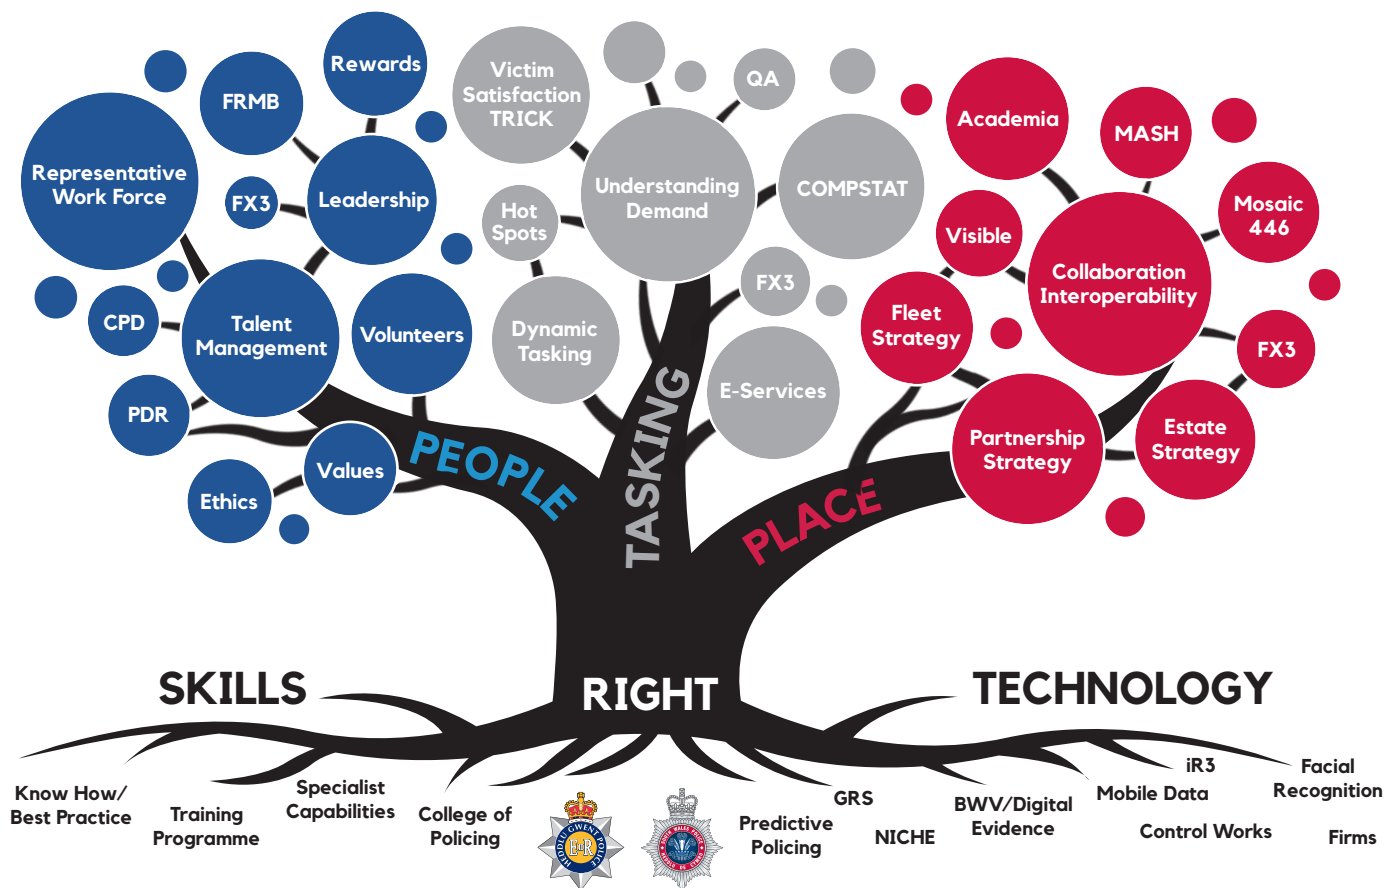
Rewards

FRMB

Representative Work Force

FX3

Leadership

CPD

Talent Management

Volunteers

PDR

Values

Ethics

PEOPLE

Victim Satisfaction TRICK

QA

Understanding Demand

COMPSTAT

Hot Spots

FX3

Dynamic Tasking

E-Services

TASKING

Academia

MASH

Mosaic 446

Visible

Collaboration Interoperability

Fleet Strategy

FX3

Partnership Strategy

Estate Strategy

PLACE

SKILLS

RIGHT

TECHNOLOGY

Know How/ Best Practice

Training Programme

Specialist Capabilities

College of Policing

Predictive Policing

GRS

NICHE

BWV/Digital Evidence

Mobile Data

iR3

Control Works

Facial Recognition

Firms